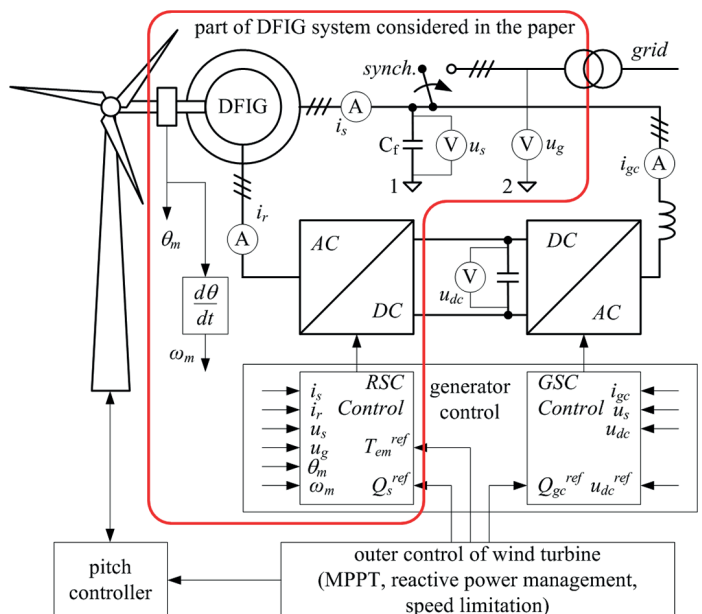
part of DFIG system considered in the paper

synch.

grid

DFIG

A

$i_s$

$C_f$

V

$u_s$

V

$u_g$

1

2

$i_{gc}$

A

$\theta_m$

$i_r$

A

AC

DC

DC

AC

V

$u_{dc}$

$\frac{d\theta}{dt}$

$\omega_m$

$i_s$
$i_r$
$u_s$
$u_g$
$\theta_m$
$\omega_m$

RSC
Control

$T_{em}^{ref}$

$Q_s^{ref}$

generator
control

GSC
Control

$i_{gc}$
$u_s$
$u_{dc}$

$Q_{gc}^{ref}$ $u_{dc}^{ref}$

pitch
controller

outer control of wind turbine
(MPPT, reactive power management,
speed limitation)